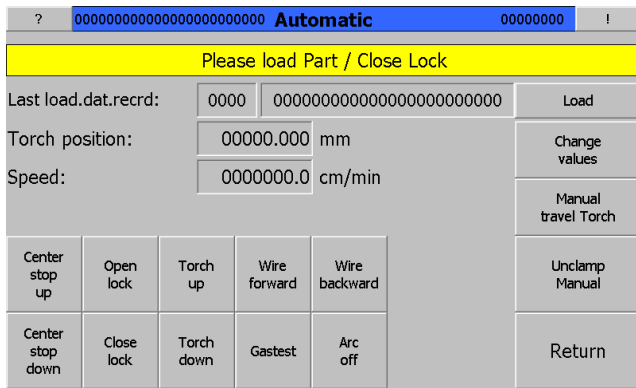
? 000000000000000000000000 Automatic 00000000 !

Please load Part / Close Lock

Last load.dat.recrd: 0000 000000000000000000000000

Torch position: 00000.000 mm

Speed: 0000000.0 cm/min

Load

Change values

Manual travel Torch

Center stop up

Open lock

Torch up

Wire forward

Wire backward

Unclamp Manual

Center stop down

Close lock

Torch down

Gastest

Arc off

Return